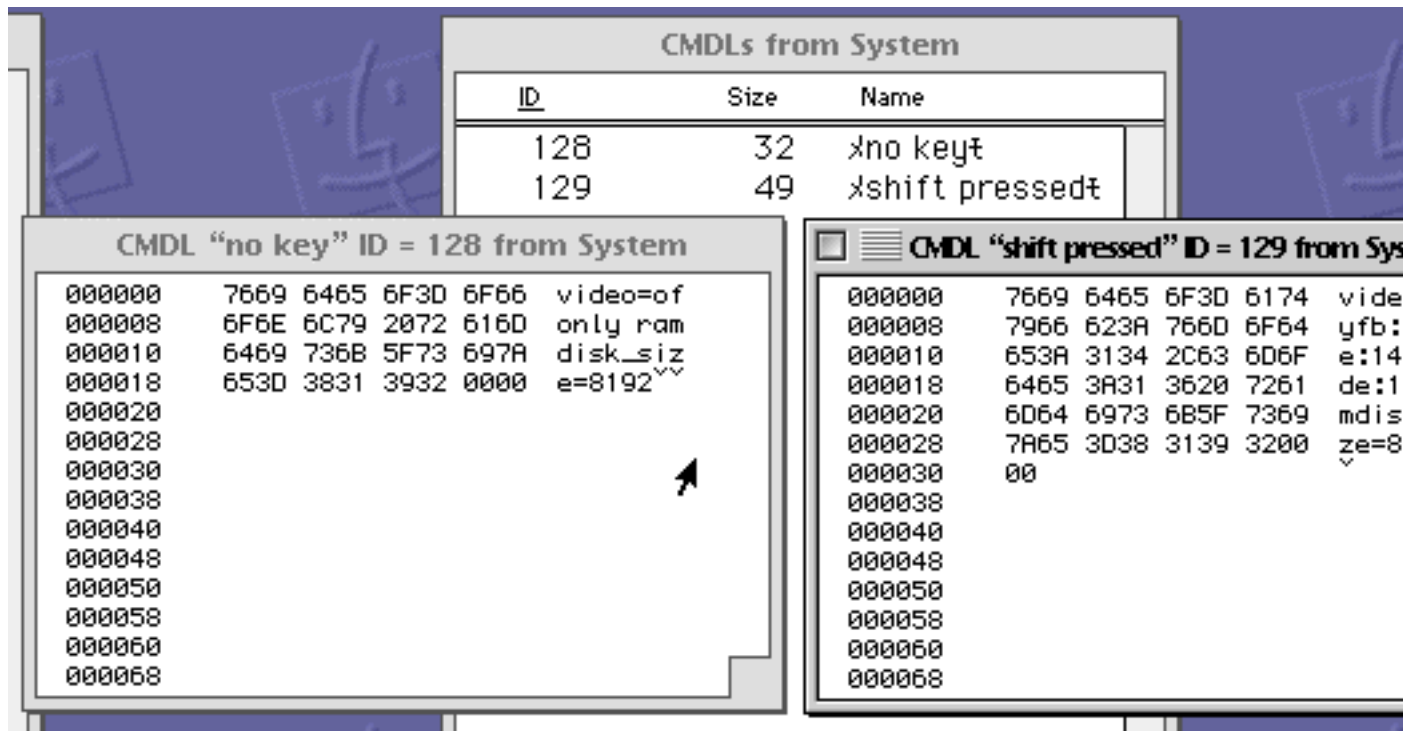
CMDLs from System

| ID | Size | Name |
|---|---|---|
| 128 | 32 | ×no key‡ |
| 129 | 49 | ×shift pressed‡ |

CMDL "no key" ID = 128 from System

000000 7669 6465 6F3D 6F66 video=of
000008 6F6E 6C79 2072 616D only ram
000010 6469 736B 5F73 697A disk_siz
000018 653D 3831 3932 0000 e=8192ˇˇ
000020
000028
000030
000038
000040
000048
000050
000058
000060
000068

CMDL "shift pressed" ID = 129 from Sys

000000 7669 6465 6F3D 6174 vide
000008 7966 623A 766D 6F64 yfb:
000010 653A 3134 2C63 6D6F e:14
000018 6465 3A31 3620 7261 de:1
000020 6D64 6973 6B5F 7369 mdis
000028 7A65 3D38 3139 3200 ze=8
000030 00 ˇ
000038
000040
000048
000050
000058
000060
000068